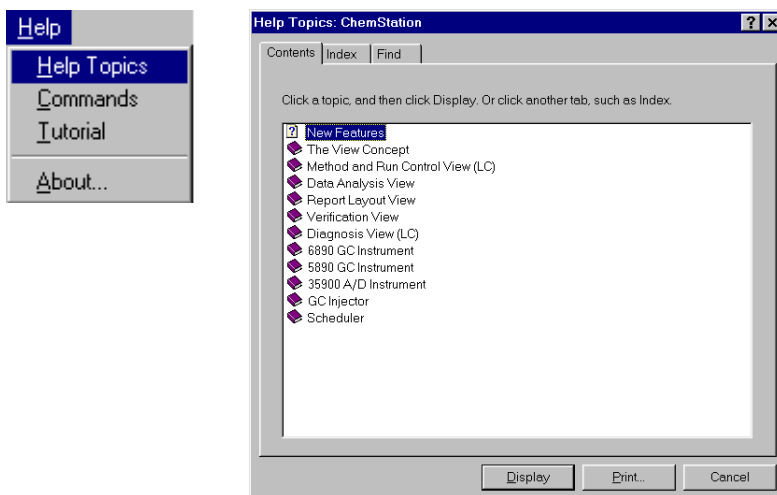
Help
Help Topics
Commands
Tutorial
About...

Help Topics: ChemStation
?
X
Contents
Index
Find

Click a topic, and then click Display. Or click another tab, such as Index.

?
New Features
The View Concept
Method and Run Control View (LC)
Data Analysis View
Report Layout View
Verification View
Diagnosis View (LC)
6890 GC Instrument
5890 GC Instrument
35900 A/D Instrument
GC Injector
Scheduler

Display
Print...
Cancel